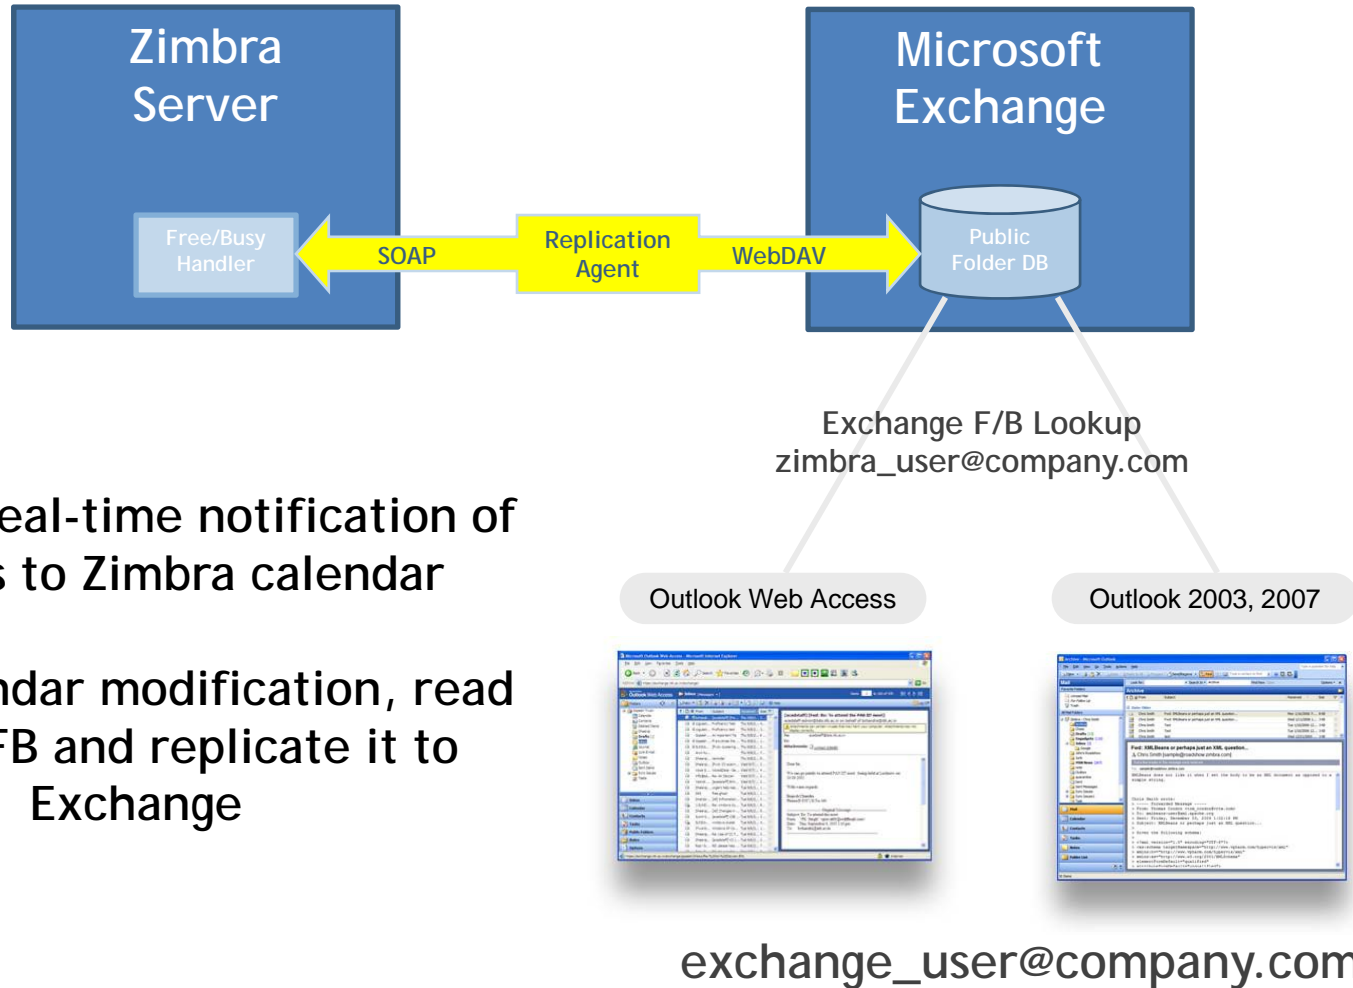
Zimbra Server

Free/Busy Handler

SOAP

Replication Agent

WebDAV

Microsoft Exchange

Public Folder DB

Exchange F/B Lookup
zimbra_user@company.com

eal-time notification of
s to Zimbra calendar

ndar modification, read
FB and replicate it to
Exchange

Outlook Web Access

Outlook 2003, 2007

exchange_user@company.com